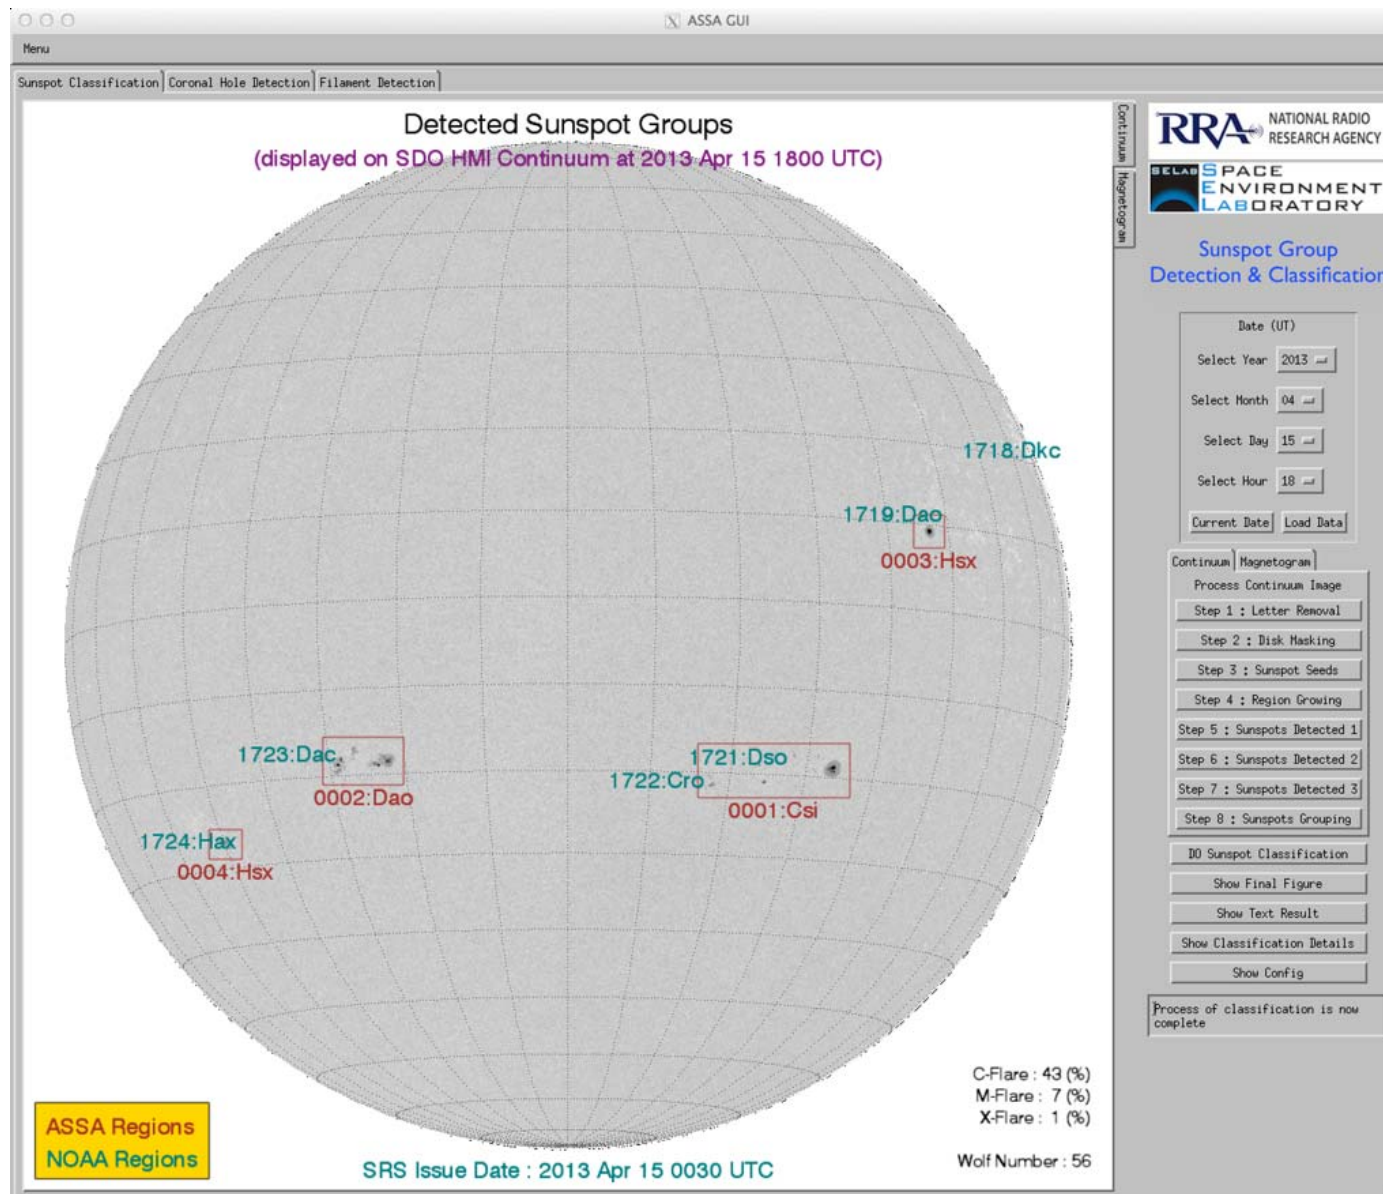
ASSA GUI

Menu

Sunspot Classification | Coronal Hole Detection | Filament Detection

Detected Sunspot Groups
(displayed on SDO HMI Continuum at 2013 Apr 15 1800 UTC)

1718:Dkc
1719:Dao
0003:Hsx
1723:Dac
0002:Dao
1721:Dso
1722:Cro
0001:Csi
1724:Hax
0004:Hsx

C-Flare : 43 (%)
M-Flare : 7 (%)
X-Flare : 1 (%)

Wolf Number : 56

ASSA Regions
NOAA Regions

SRS Issue Date : 2013 Apr 15 0030 UTC

Continuum
Magnetogram

RRA NATIONAL RADIO RESEARCH AGENCY
SELAB SPACE ENVIRONMENT LABORATORY

Sunspot Group Detection & Classification

Date (UT)
Select Year 2013
Select Month 04
Select Day 15
Select Hour 18
Current Date
Load Data

Continuum | Magnetogram
Process Continuum Image
Step 1 : Letter Removal
Step 2 : Disk Masking
Step 3 : Sunspot Seeds
Step 4 : Region Growing
Step 5 : Sunspots Detected 1
Step 6 : Sunspots Detected 2
Step 7 : Sunspots Detected 3
Step 8 : Sunspots Grouping
DO Sunspot Classification
Show Final Figure
Show Text Result
Show Classification Details
Show Config

Process of classification is now complete